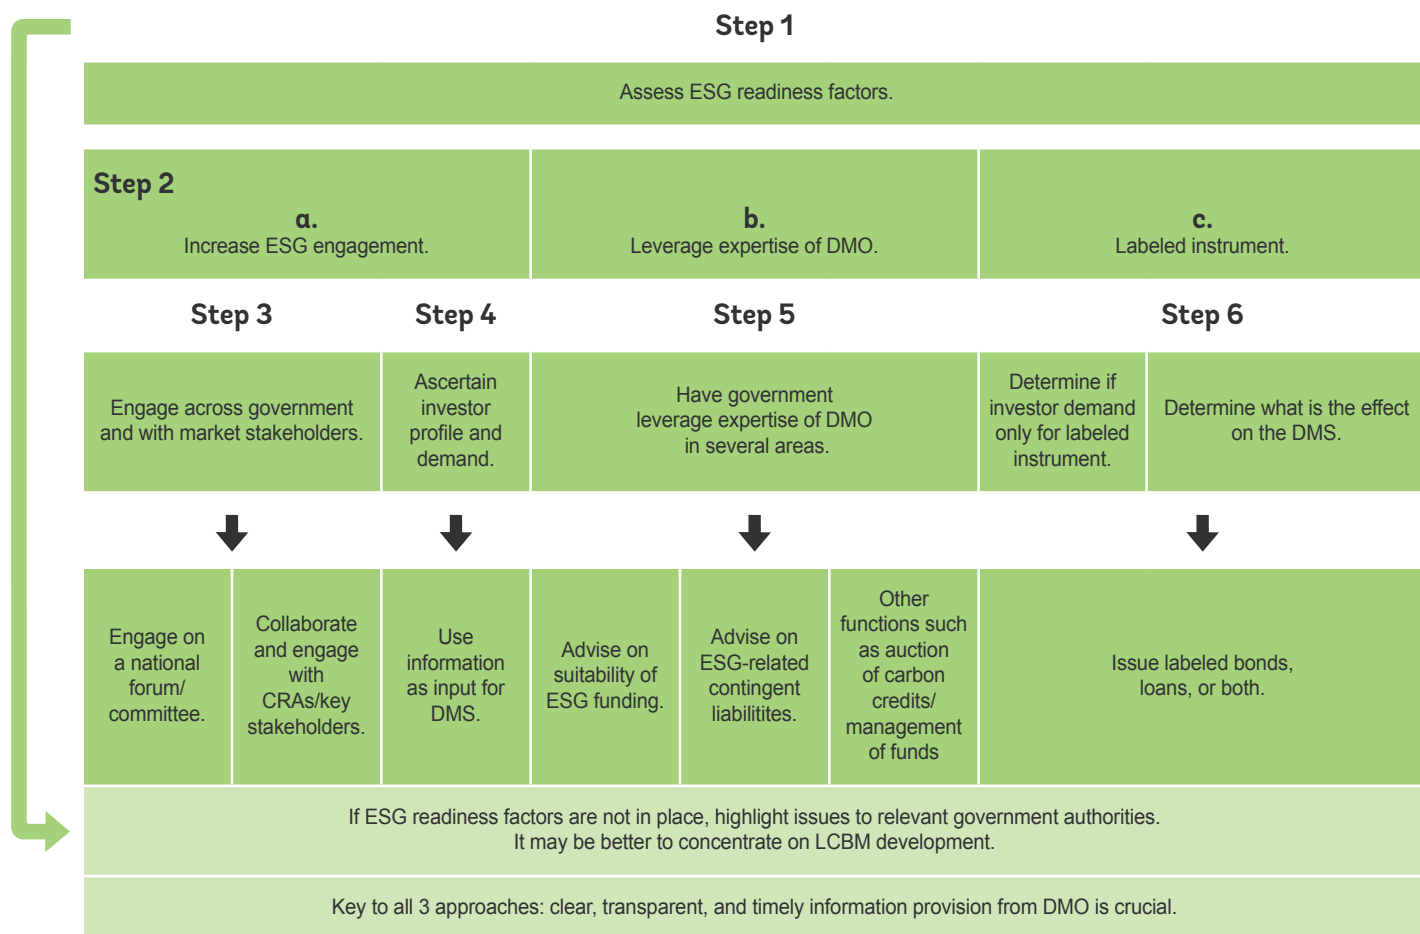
Step 1

Assess ESG readiness factors.

Step 2

a.
Increase ESG engagement.

b.
Leverage expertise of DMO.

c.
Labeled instrument.

Step 3

Step 4

Step 5

Step 6

Engage across government and with market stakeholders.

Ascertain investor profile and demand.

Have government leverage expertise of DMO in several areas.

Determine if investor demand only for labeled instrument.

Determine what is the effect on the DMS.

Engage on a national forum/ committee.

Collaborate and engage with CRAs/key stakeholders.

Use information as input for DMS.

Advise on suitability of ESG funding.

Advise on ESG-related contingent liabilitites.

Other functions such as auction of carbon credits/ management of funds

Issue labeled bonds, loans, or both.

If ESG readiness factors are not in place, highlight issues to relevant government authorities. It may be better to concentrate on LCBM development.

Key to all 3 approaches: clear, transparent, and timely information provision from DMO is crucial.